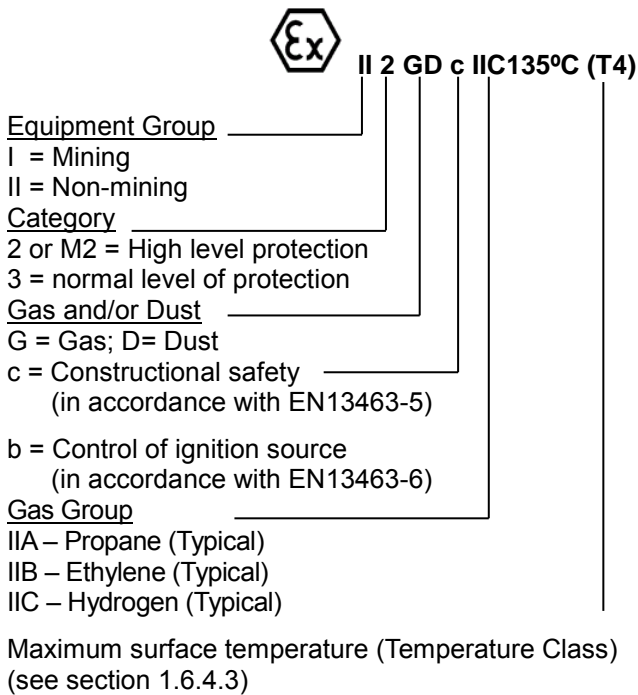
Ex II 2 GD c IIC135ºC (T4)

Equipment Group
I = Mining
II = Non-mining

Category
2 or M2 = High level protection
3 = normal level of protection

Gas and/or Dust
G = Gas; D= Dust

c = Constructional safety
(in accordance with EN13463-5)

b = Control of ignition source
(in accordance with EN13463-6)

Gas Group
IIA – Propane (Typical)
IIB – Ethylene (Typical)
IIC – Hydrogen (Typical)

Maximum surface temperature (Temperature Class)
(see section 1.6.4.3)